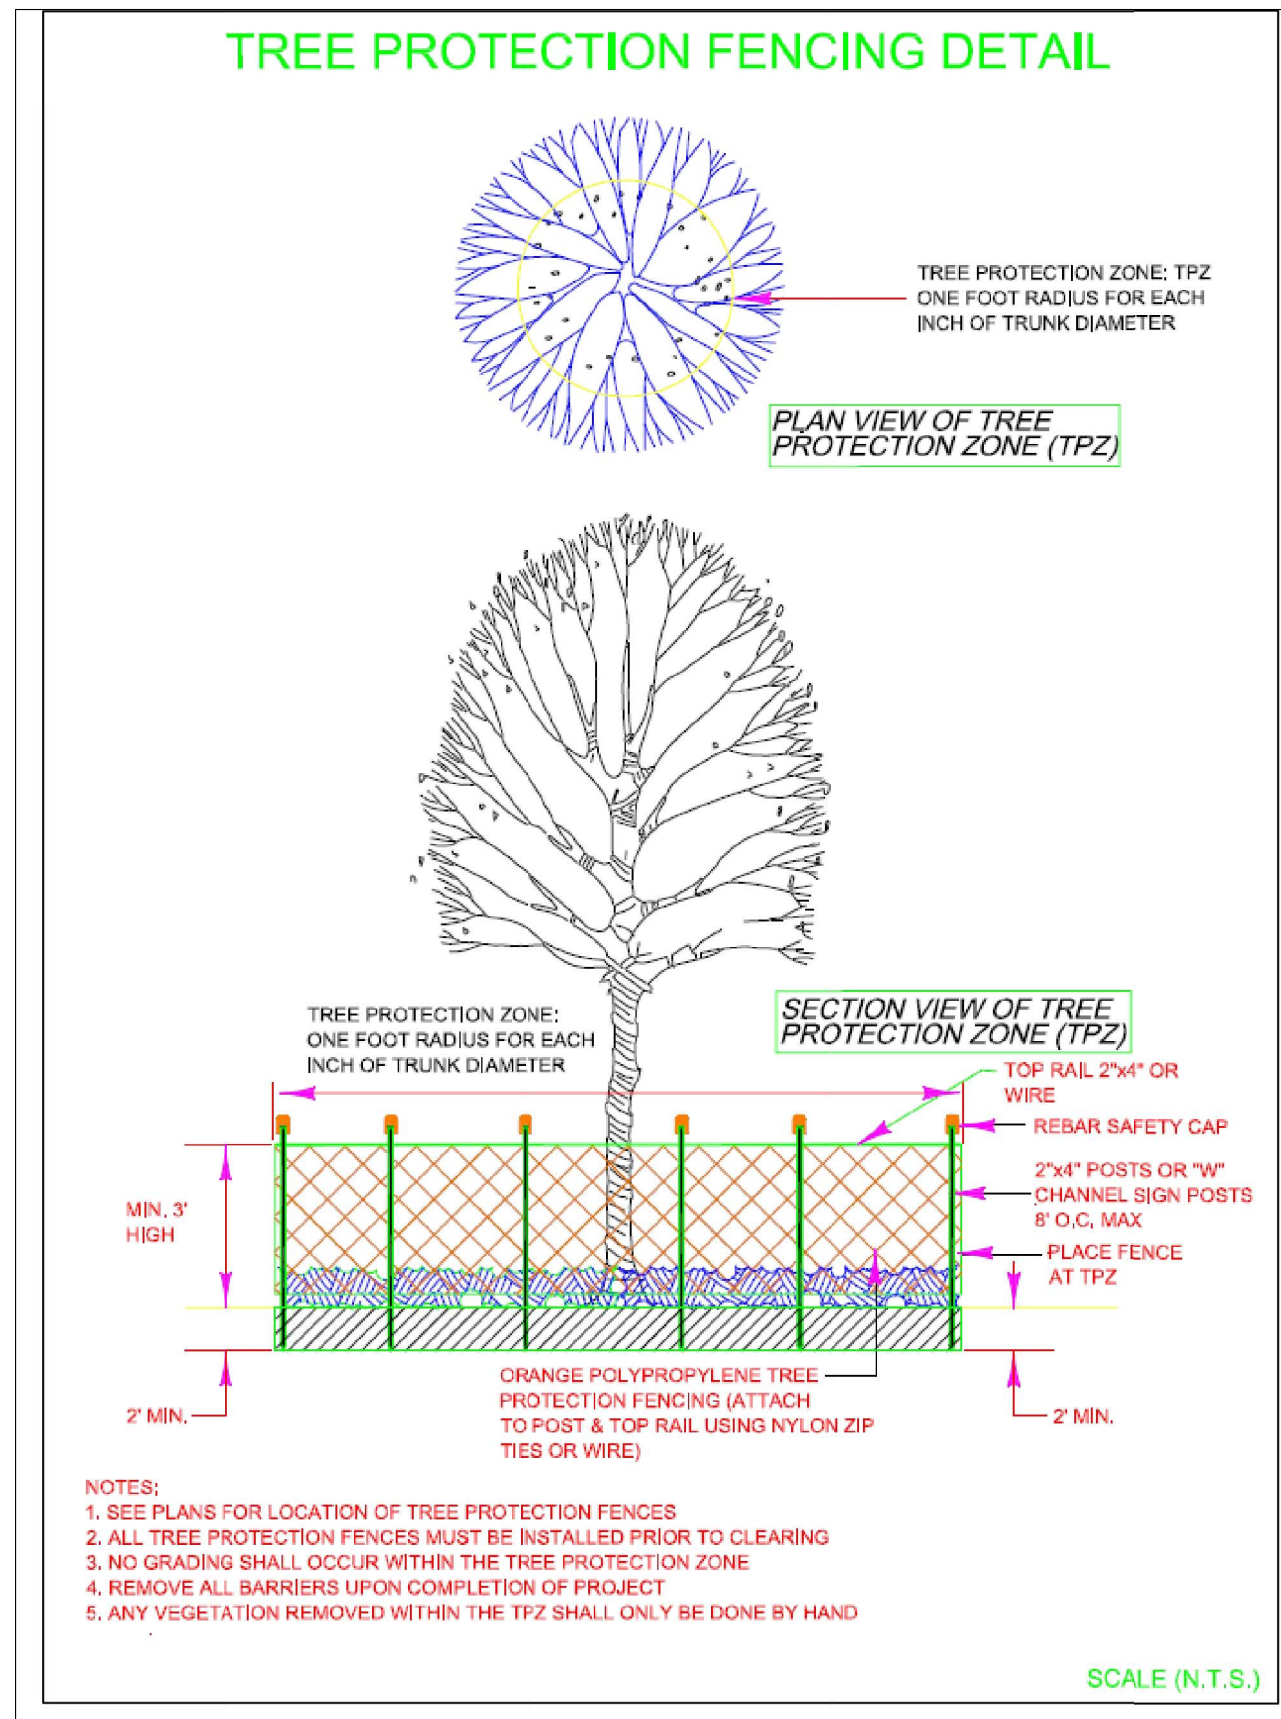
TREE PROTECTION FENCING DETAIL

TREE PROTECTION ZONE: TPZ
ONE FOOT RADIUS FOR EACH
INCH OF TRUNK DIAMETER

PLAN VIEW OF TREE
PROTECTION ZONE (TPZ)

TREE PROTECTION ZONE:
ONE FOOT RADIUS FOR EACH
INCH OF TRUNK DIAMETER

SECTION VIEW OF TREE
PROTECTION ZONE (TPZ)

TOP RAIL 2"x4" OR
WIRE

REBAR SAFETY CAP

2"x4" POSTS OR "W"
CHANNEL SIGN POSTS
8' O.C. MAX

MIN. 3'
HIGH

PLACE FENCE
AT TPZ

2' MIN.

ORANGE POLYPROPYLENE TREE
PROTECTION FENCING (ATTACH
TO POST & TOP RAIL USING NYLON ZIP
TIES OR WIRE)

2' MIN.

NOTES;
1. SEE PLANS FOR LOCATION OF TREE PROTECTION FENCES
2. ALL TREE PROTECTION FENCES MUST BE INSTALLED PRIOR TO CLEARING
3. NO GRADING SHALL OCCUR WITHIN THE TREE PROTECTION ZONE
4. REMOVE ALL BARRIERS UPON COMPLETION OF PROJECT
5. ANY VEGETATION REMOVED WITHIN THE TPZ SHALL ONLY BE DONE BY HAND

SCALE (N.T.S.)